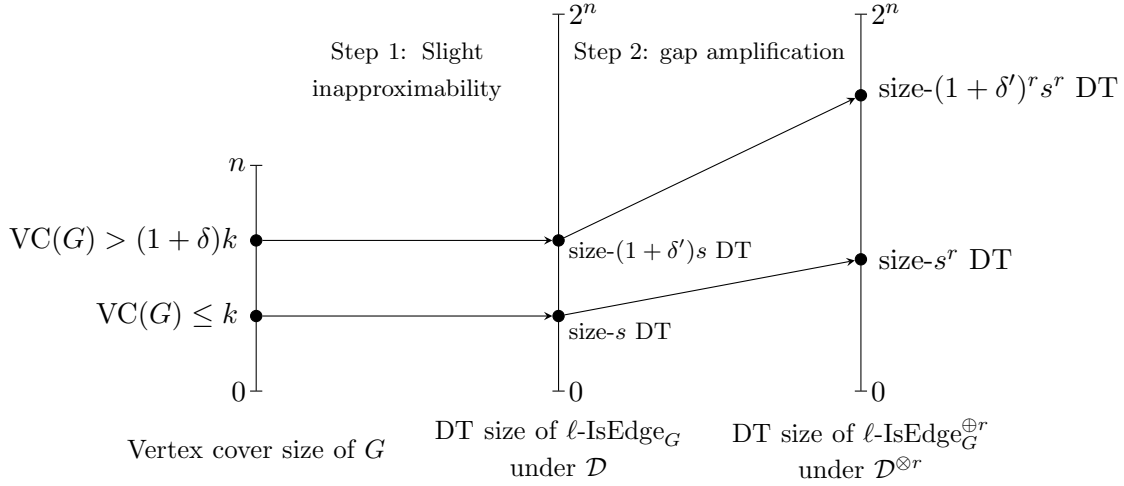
Step 1: Slight inapproximability

Step 2: gap amplification

$2^n$

$2^n$

size-$(1+\delta')^r s^r$ DT

$n$

$\text{VC}(G) > (1+\delta)k$

size-$(1+\delta')s$ DT

size-$s^r$ DT

$\text{VC}(G) \leq k$

size-$s$ DT

0

0

0

Vertex cover size of $G$

DT size of $\ell$-IsEdge$_G$ under $\mathcal{D}$

DT size of $\ell$-IsEdge$_G^{\oplus r}$ under $\mathcal{D}^{\otimes r}$